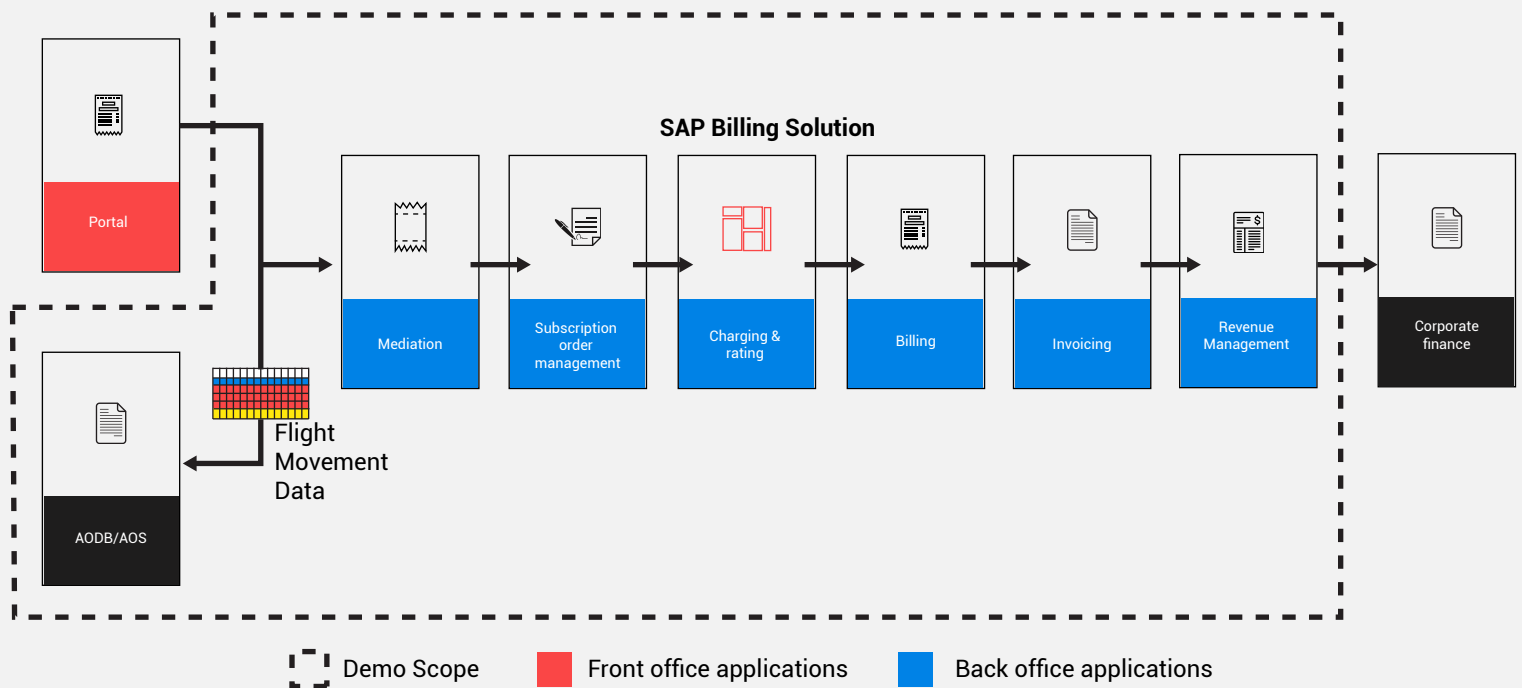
SAP Billing Solution

Portal

Mediation

Subscription order management

Charging & rating

Billing

Invoicing

Revenue Management

Corporate finance

AODB/AOS

Flight Movement Data

Demo Scope

Front office applications

Back office applications